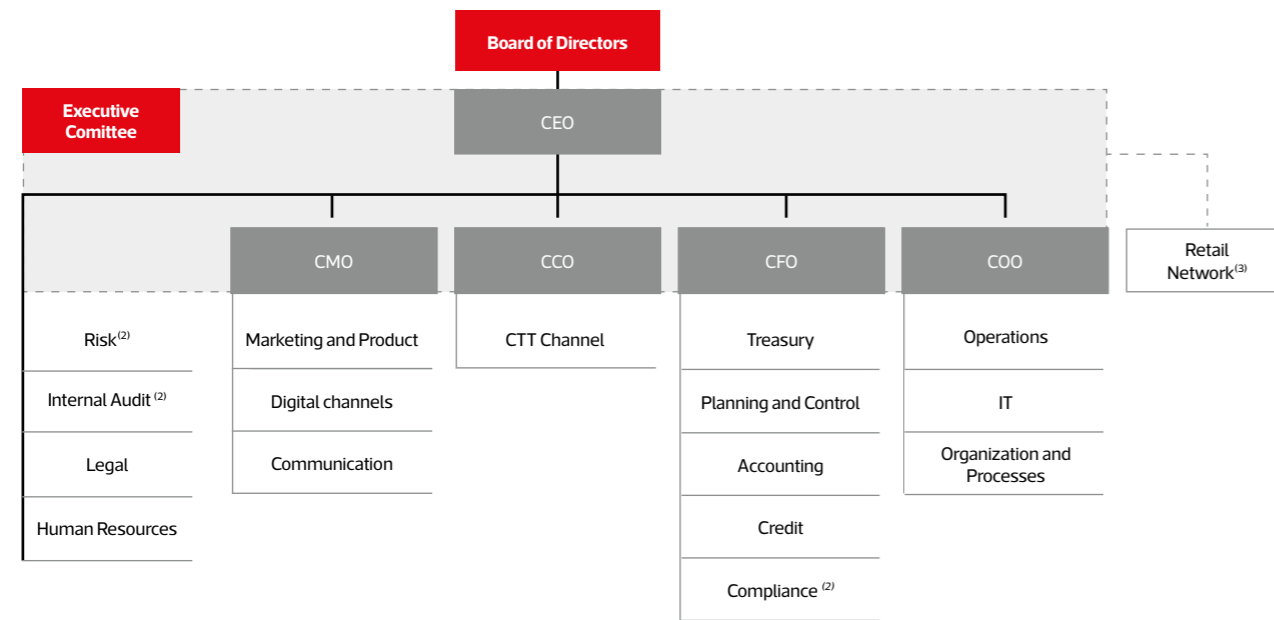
Board of Directors

Executive Comittee

CEO

CMO

CCO

CFO

COO

Retail Network$^{(3)}$

Risk$^{(2)}$

Internal Audit$^{(2)}$

Legal

Human Resources

Marketing and Product

Digital channels

Communication

CTT Channel

Treasury

Planning and Control

Accounting

Credit

Compliance$^{(2)}$

Operations

IT

Organization and Processes